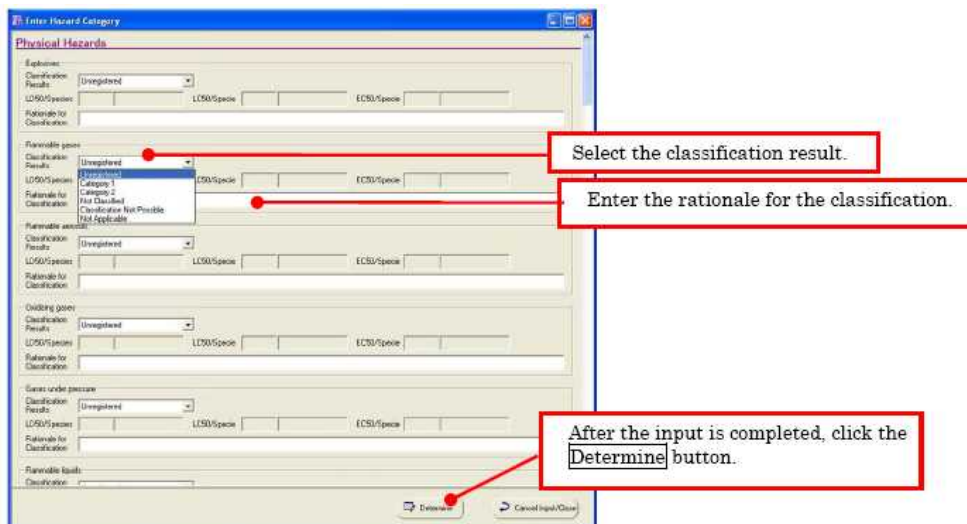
Enter Hazard Category

Physical Hazards

Explosives
Classification Results Unregistered
LD50/Species LC50/Specie EC50/Specie
Rationale for Classification

Flammable gases
Classification Results Unregistered
Unregistered
Category 1
Category 2
Not Classified
Classification Not Possible
Not Applicable
LD50/Species LC50/Specie EC50/Specie
Rationale for Classification

Flammable aerosols
Classification Results Unregistered
LD50/Species LC50/Specie EC50/Specie
Rationale for Classification

Oxidizing gases
Classification Results Unregistered
LD50/Species LC50/Specie EC50/Specie
Rationale for Classification

Gases under pressure
Classification Results Unregistered
LD50/Species LC50/Specie EC50/Specie
Rationale for Classification

Flammable liquids
Classification

Determine
Cancel Input/Close

Select the classification result.

Enter the rationale for the classification.

After the input is completed, click the Determine button.